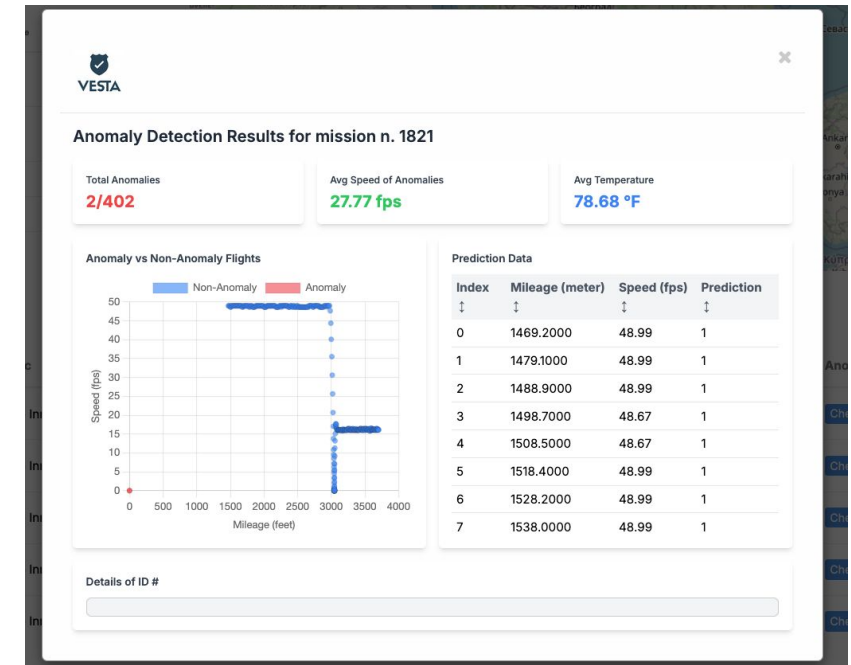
VESTA

×

Anomaly Detection Results for mission n. 1821

Total Anomalies
2/402

Avg Speed of Anomalies
27.77 fps

Avg Temperature
78.68 °F

Anomaly vs Non-Anomaly Flights

Non-Anomaly Anomaly

50
45
40
35
30
25
20
15
10
5
0

Speed (fps)

0 500 1000 1500 2000 2500 3000 3500 4000

Mileage (feet)

Prediction Data

| Index ↕ | Mileage (meter) ↕ | Speed (fps) ↕ | Prediction ↕ |
|---|---|---|---|
| 0 | 1469.2000 | 48.99 | 1 |
| 1 | 1479.1000 | 48.99 | 1 |
| 2 | 1488.9000 | 48.99 | 1 |
| 3 | 1498.7000 | 48.67 | 1 |
| 4 | 1508.5000 | 48.67 | 1 |
| 5 | 1518.4000 | 48.99 | 1 |
| 6 | 1528.2000 | 48.99 | 1 |
| 7 | 1538.0000 | 48.99 | 1 |

Details of ID #